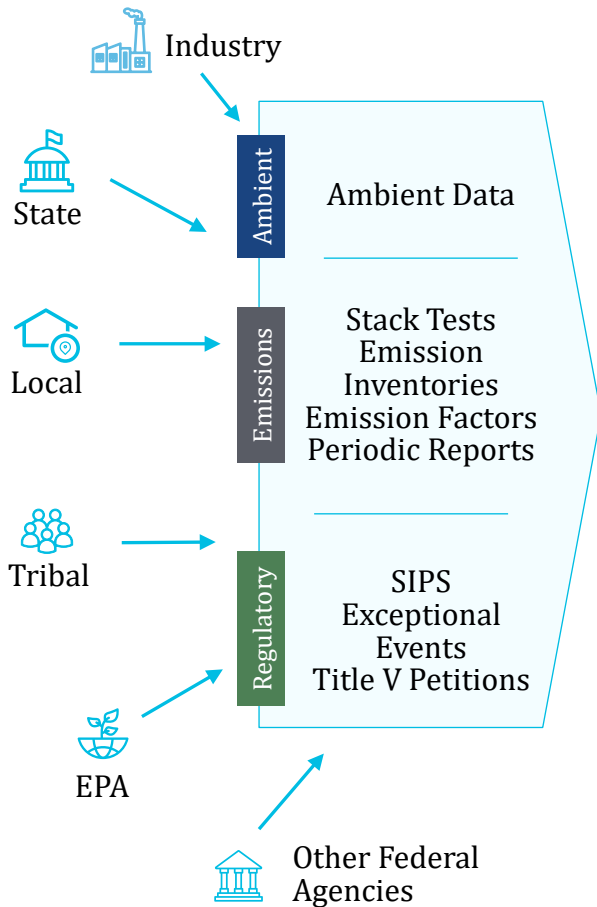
Industry

State

Local

Tribal

EPA

Other Federal Agencies

Ambient

Ambient Data

Emissions

Stack Tests
Emission Inventories
Emission Factors
Periodic Reports

Regulatory

SIPS
Exceptional Events
Title V Petitions